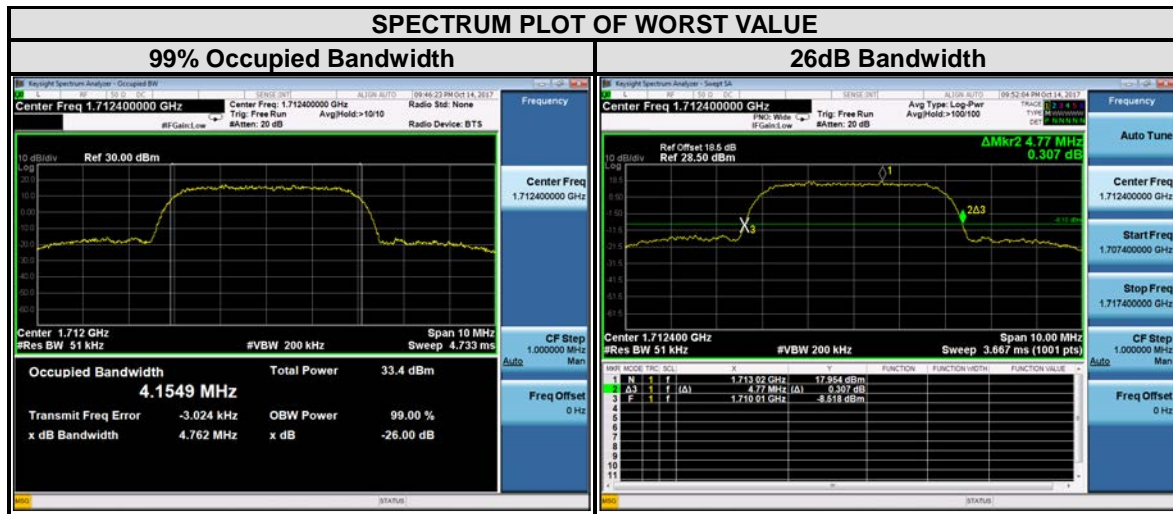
SPECTRUM PLOT OF WORST VALUE

| 99% Occupied Bandwidth | 26dB Bandwidth |
|---|---|

Keysight Spectrum Analyzer - Occupied BW

RL RF 50 Ω DC SENSE:INT ALIGN AUTO 09:46:23 PM Oct 14, 2017

Center Freq 1.712400000 GHz

Center Freq: 1.712400000 GHz Trig: Free Run Avg|Hold:>10/10 #IFGain:Low #Atten: 20 dB

Radio Std: None

Radio Device: BTS

Frequency

10 dB/div Ref 30.00 dBm

Log

20.0 10.0 0.00 -10.0 -20.0 -30.0 -40.0 -50.0 -60.0

Center 1.712 GHz #Res BW 51 kHz #VBW 200 kHz Span 10 MHz Sweep 4.733 ms

Center Freq 1.712400000 GHz

CF Step 1.000000 MHz Auto Man

Freq Offset 0 Hz

Occupied Bandwidth

4.1549 MHz

Total Power 33.4 dBm

Transmit Freq Error -3.024 kHz OBW Power 99.00 %

x dB Bandwidth 4.762 MHz x dB -26.00 dB

MSG STATUS

Keysight Spectrum Analyzer - Swept SA

RL RF 50 Ω DC SENSE:INT ALIGN AUTO 09:52:04 PM Oct 14, 2017

Center Freq 1.712400000 GHz

PNO: Wide IFGain:Low Trig: Free Run #Atten: 20 dB Avg Type: Log-Pwr Avg|Hold:>100/100

TRACE 1 2 3 4 5 6 TYPE M WWWWW DET P NNNNN

Frequency

Ref Offset 18.5 dB 10 dB/div Ref 28.50 dBm

ΔMkr2 4.77 MHz 0.307 dB

Log

18.5 8.50 -1.50 -11.5 -21.5 -31.5 -41.5 -51.5 -61.5

-8.52 dBm

1 2Δ3 3

Center 1.712400 GHz #Res BW 51 kHz #VBW 200 kHz Span 10.00 MHz Sweep 3.667 ms (1001 pts)

Auto Tune

Center Freq 1.712400000 GHz

Start Freq 1.707400000 GHz

Stop Freq 1.717400000 GHz

CF Step 1.000000 MHz Auto Man

Freq Offset 0 Hz

| MKR | MODE | TRC | SCL | X | Y | FUNCTION | FUNCTION WIDTH | FUNCTION VALUE |
|---|---|---|---|---|---|---|---|---|
| 1 | N | 1 | f | 1.713 02 GHz | 17.954 dBm | | | |
| 2 | Δ3 | 1 | f (Δ) | 4.77 MHz (Δ) | 0.307 dB | | | |
| 3 | F | 1 | f | 1.710 01 GHz | -8.518 dBm | | | |
| 4 | | | | | | | | |
| 5 | | | | | | | | |
| 6 | | | | | | | | |
| 7 | | | | | | | | |
| 8 | | | | | | | | |
| 9 | | | | | | | | |
| 10 | | | | | | | | |
| 11 | | | | | | | | |

MSG STATUS